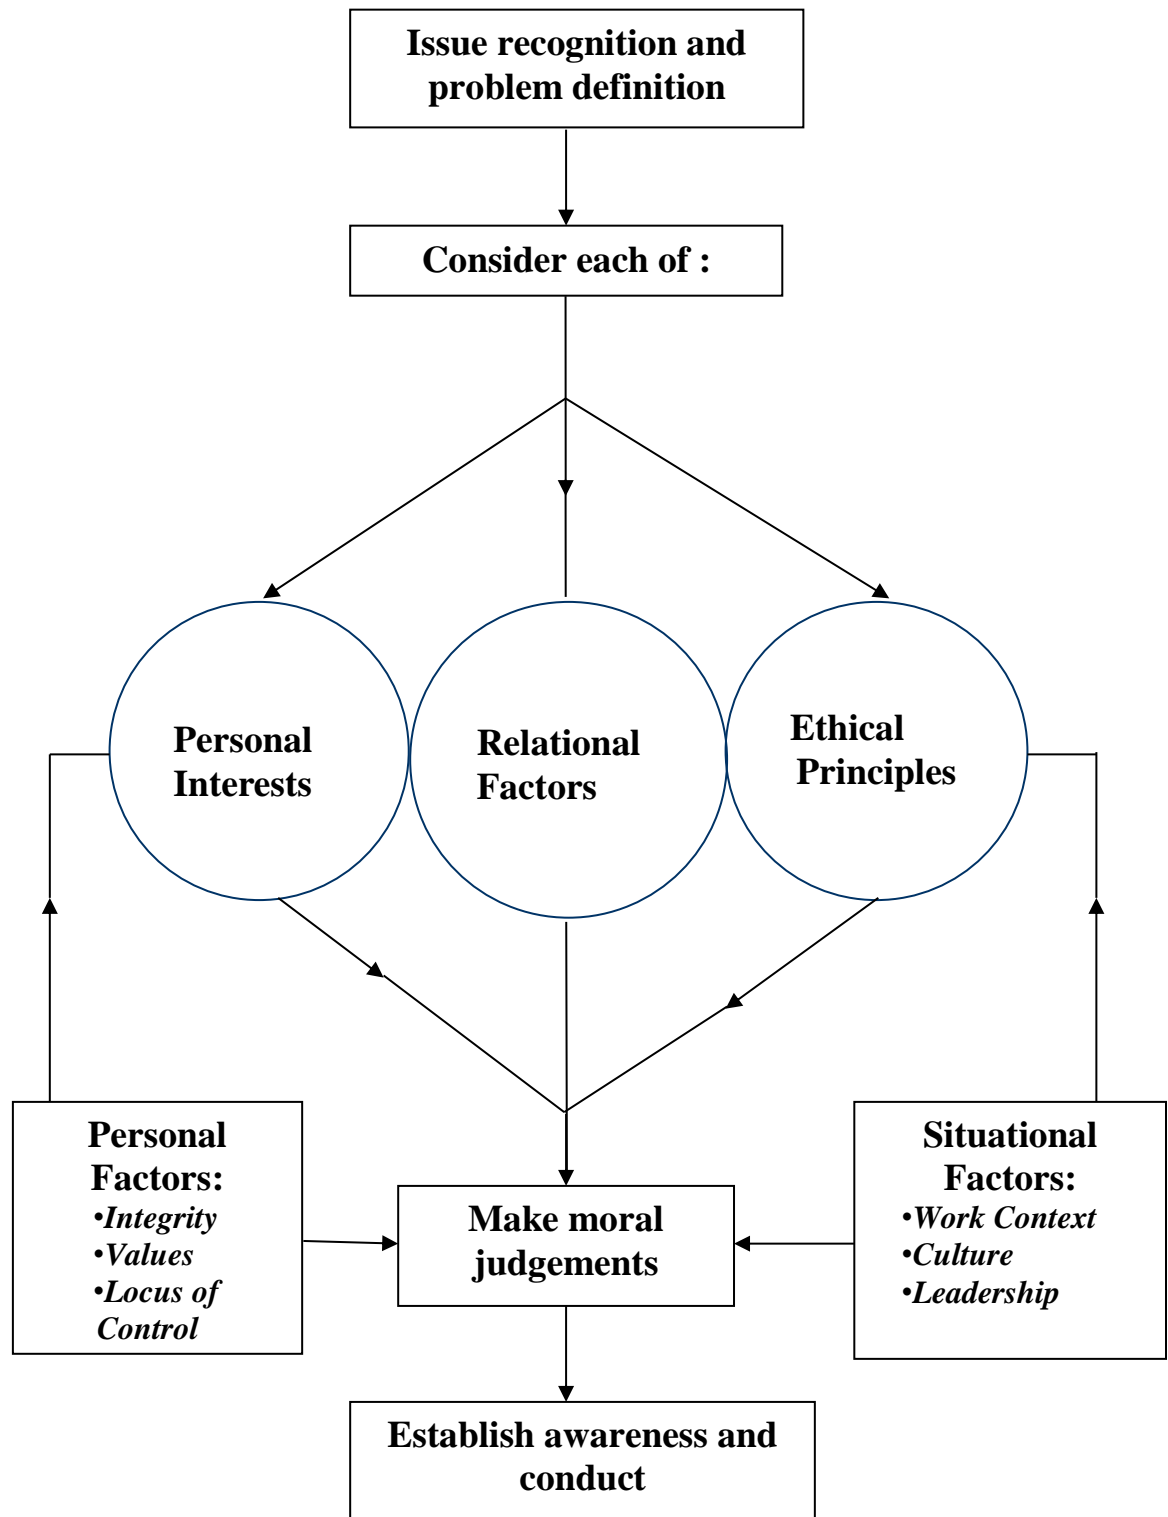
Issue recognition and problem definition

Consider each of :

Personal Interests

Relational Factors

Ethical Principles

Personal Factors:
•Integrity
•Values
•Locus of Control

Make moral judgements

Situational Factors:
•Work Context
•Culture
•Leadership

Establish awareness and conduct